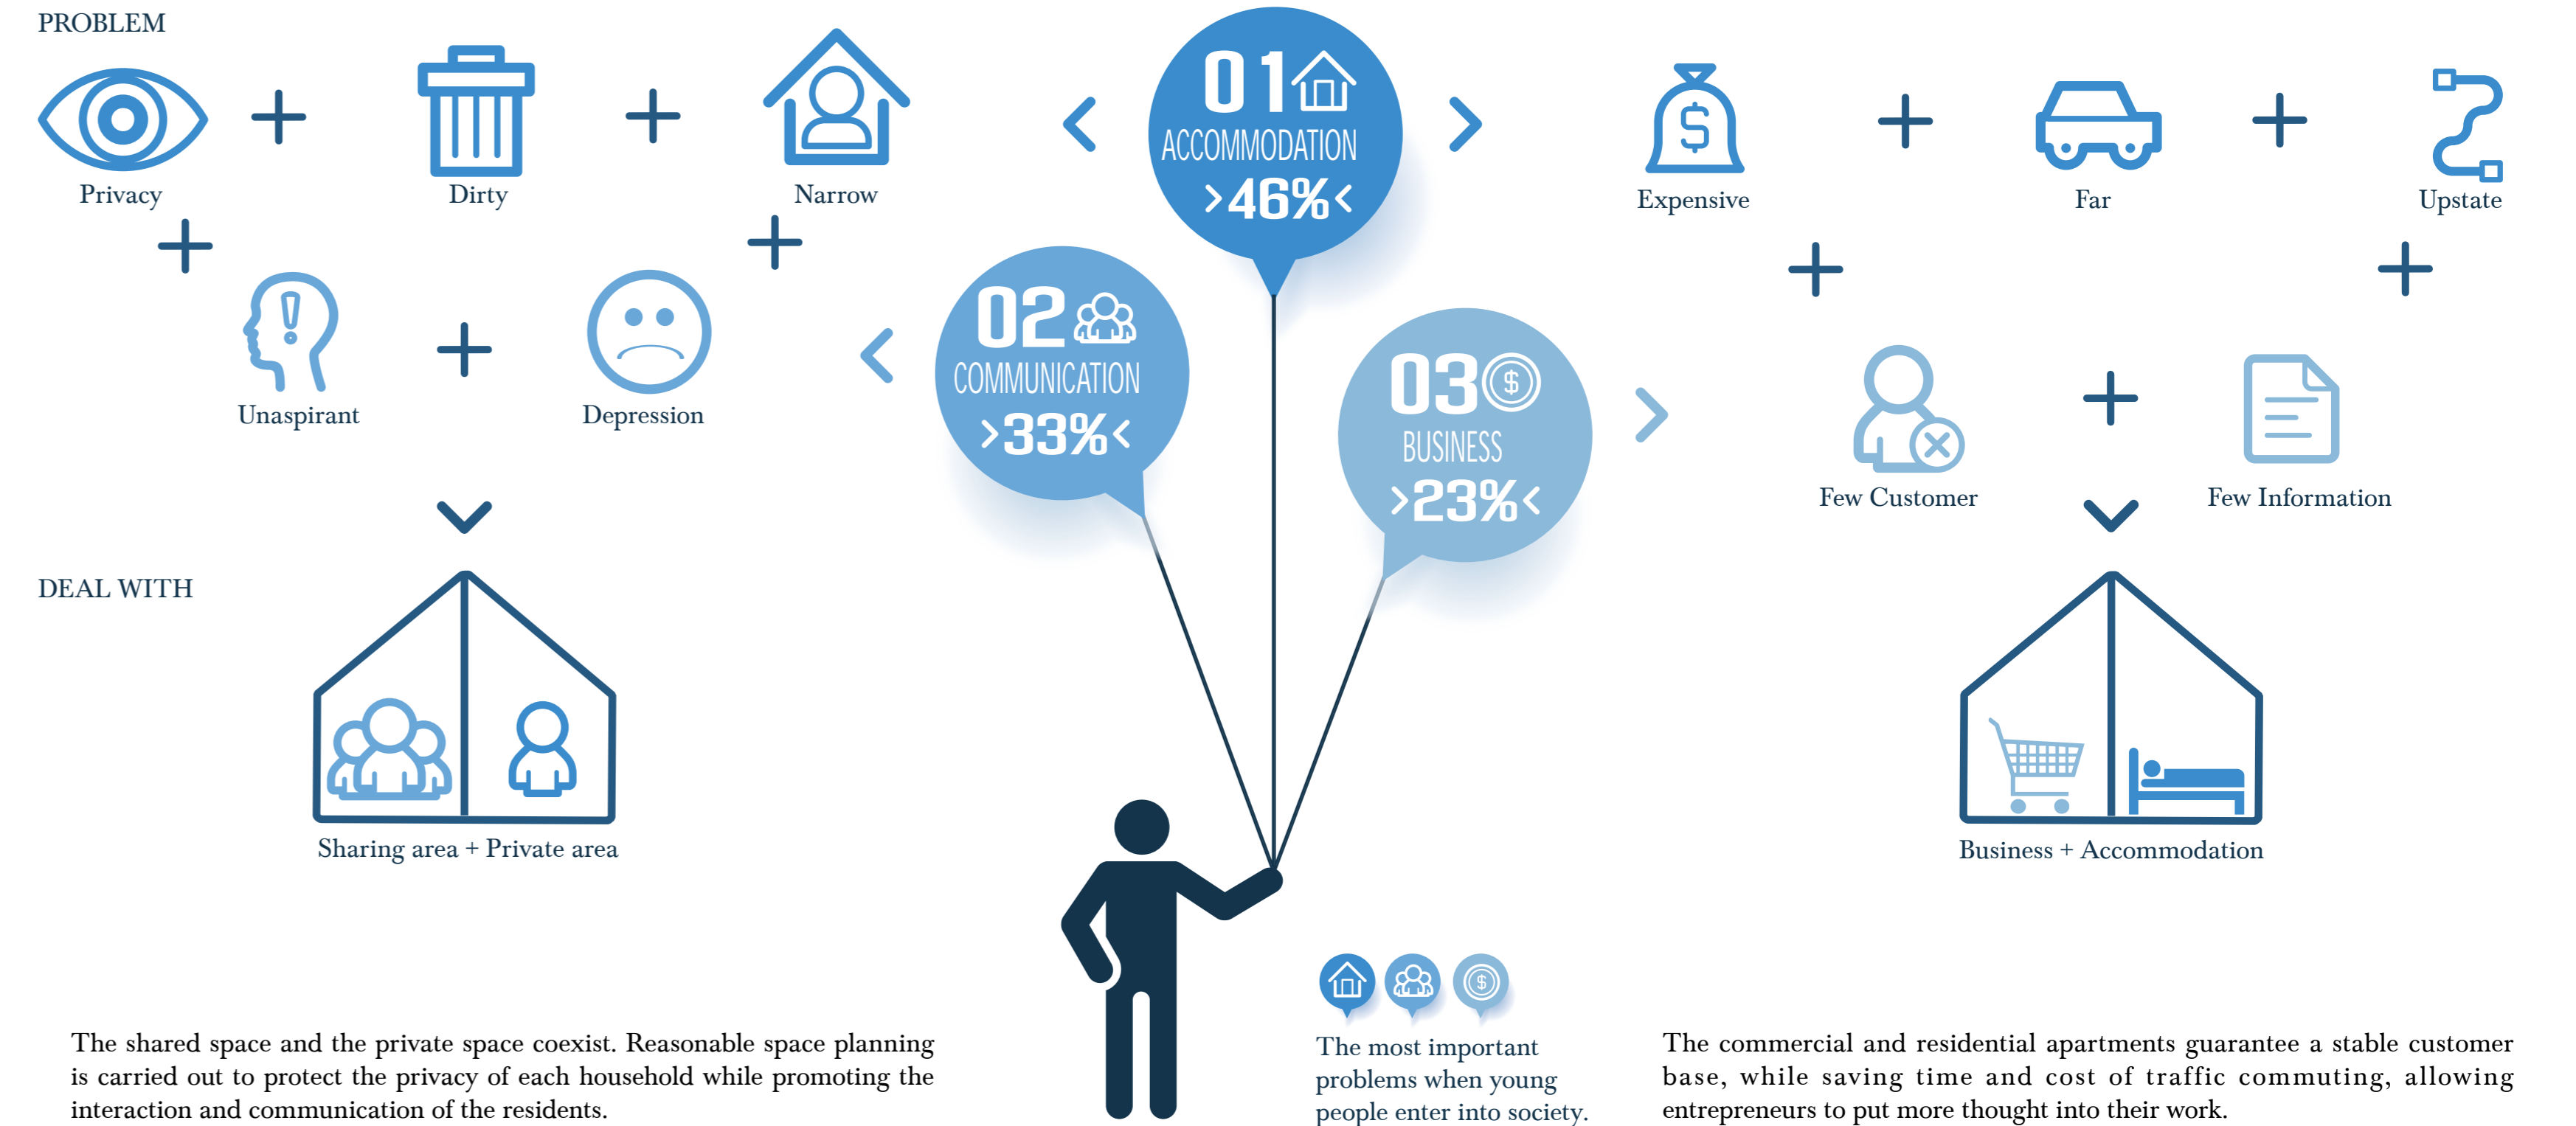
PROBLEM

Privacy + Dirty + Narrow
+ +
Unaspirant + Depression

DEAL WITH

Sharing area + Private area

01
ACCOMMODATION
>46%<

02
COMMUNICATION
>33%<

03
BUSINESS
>23%<

Expensive + Far + Upstate
+ +
Few Customer + Few Information

Business + Accommodation

The shared space and the private space coexist. Reasonable space planning is carried out to protect the privacy of each household while promoting the interaction and communication of the residents.

The most important problems when young people enter into society.

The commercial and residential apartments guarantee a stable customer base, while saving time and cost of traffic commuting, allowing entrepreneurs to put more thought into their work.